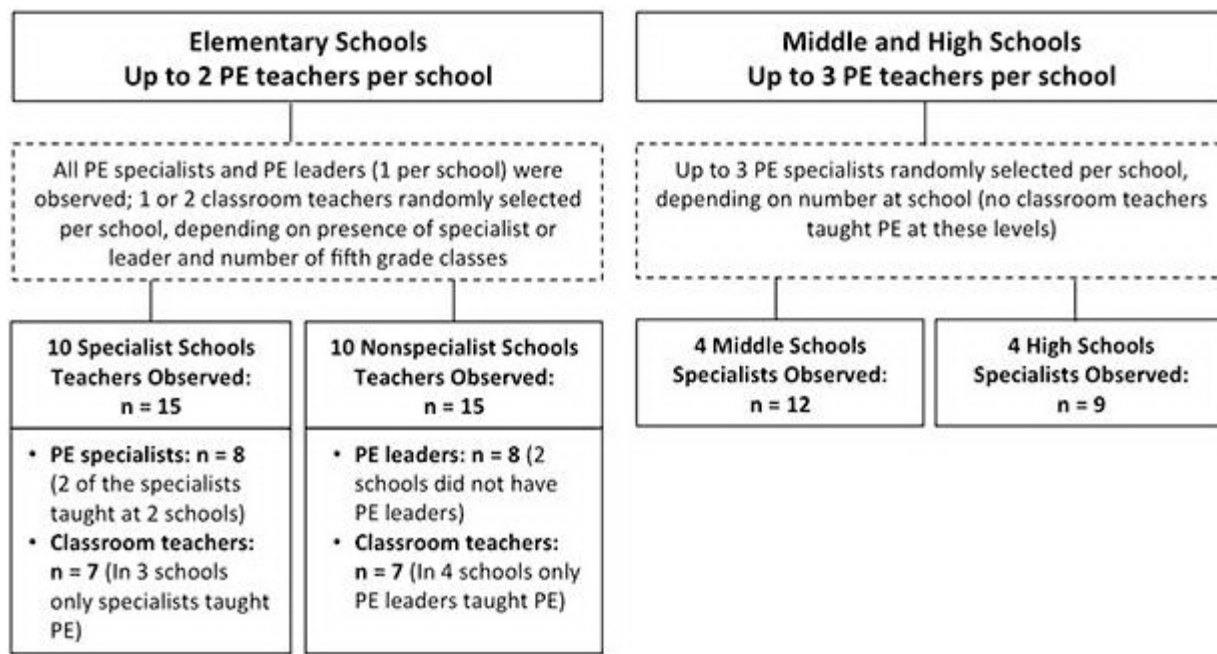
Elementary Schools
Up to 2 PE teachers per school

All PE specialists and PE leaders (1 per school) were observed; 1 or 2 classroom teachers randomly selected per school, depending on presence of specialist or leader and number of fifth grade classes

10 Specialist Schools
Teachers Observed:
n = 15

• PE specialists: n = 8 (2 of the specialists taught at 2 schools)
• Classroom teachers: n = 7 (In 3 schools only specialists taught PE)

10 Nonspecialist Schools
Teachers Observed:
n = 15

• PE leaders: n = 8 (2 schools did not have PE leaders)
• Classroom teachers: n = 7 (In 4 schools only PE leaders taught PE)

Middle and High Schools
Up to 3 PE teachers per school

Up to 3 PE specialists randomly selected per school, depending on number at school (no classroom teachers taught PE at these levels)

4 Middle Schools
Specialists Observed:
n = 12

4 High Schools
Specialists Observed:
n = 9